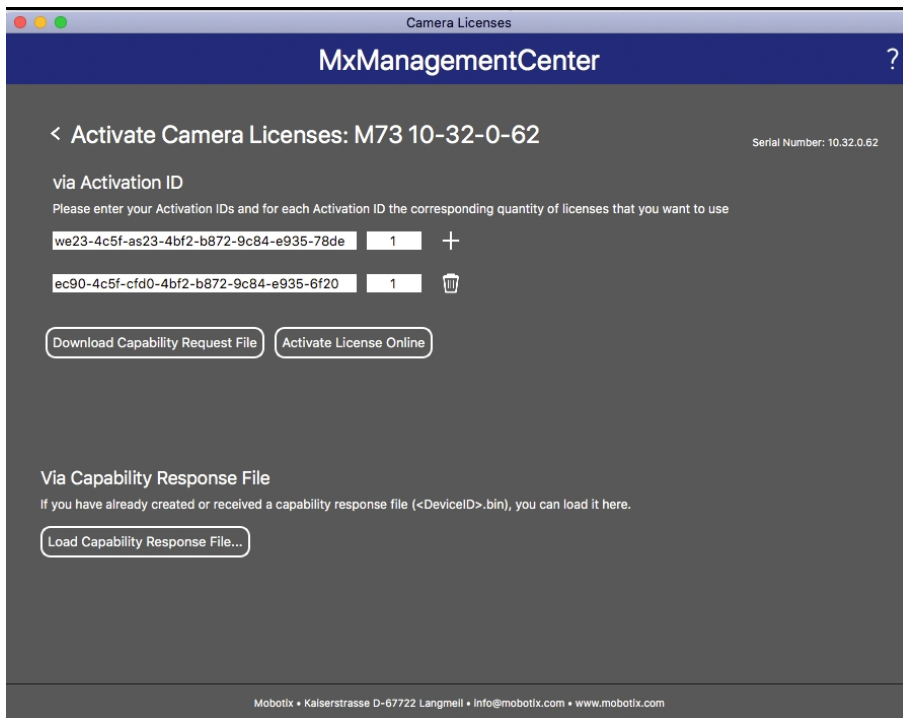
Camera Licenses

MxManagementCenter

?

< Activate Camera Licenses: M73 10-32-0-62

Serial Number: 10.32.0.62

via Activation ID

Please enter your Activation IDs and for each Activation ID the corresponding quantity of licenses that you want to use

we23-4c5f-as23-4bf2-b872-9c84-e935-78de 1 +

ec90-4c5f-cfd0-4bf2-b872-9c84-e935-6f20 1

Download Capability Request File

Activate License Online

Via Capability Response File

If you have already created or received a capability response file (<DeviceID>.bin), you can load it here.

Load Capability Response File...

Mobotix • Kaiserstrasse D-67722 Langmeil • info@mobotix.com • www.mobotix.com